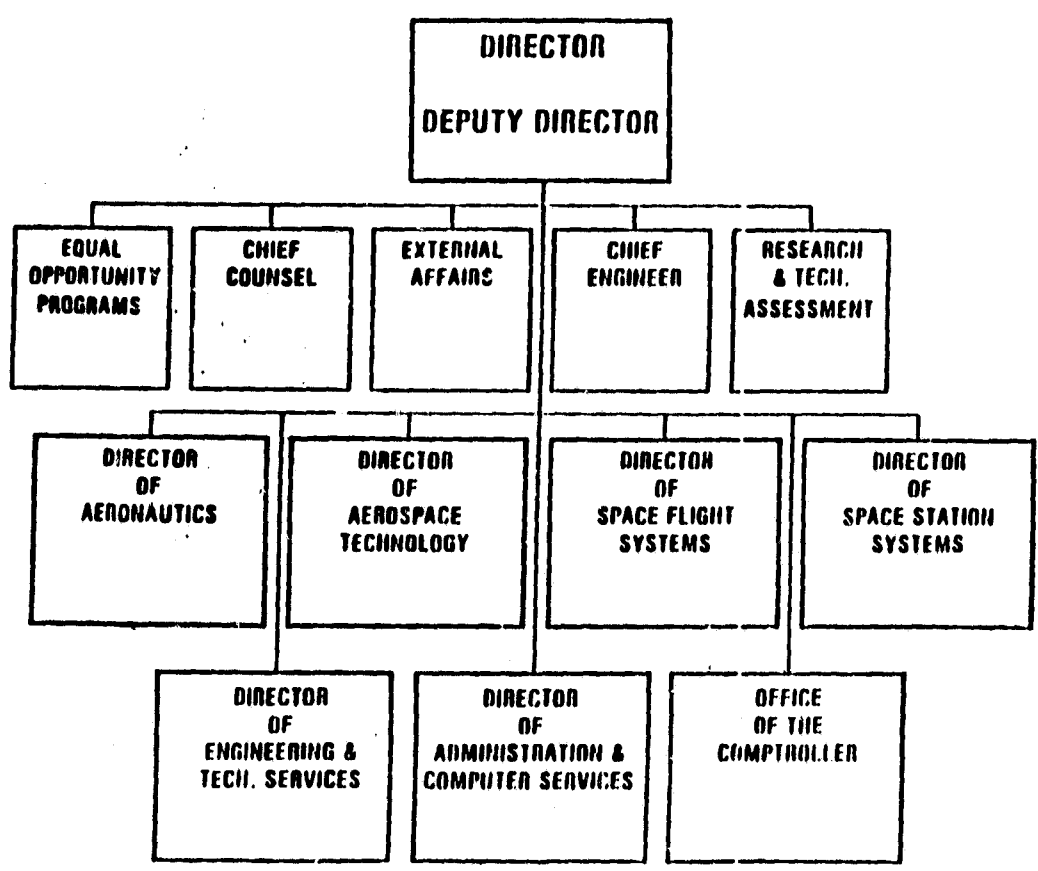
DIRECTOR
DEPUTY DIRECTOR

EQUAL OPPORTUNITY PROGRAMS

CHIEF COUNSEL

EXTERNAL AFFAIRS

CHIEF ENGINEER

RESEARCH & TECH. ASSESSMENT

DIRECTOR OF AERONAUTICS

DIRECTOR OF AEROSPACE TECHNOLOGY

DIRECTOR OF SPACE FLIGHT SYSTEMS

DIRECTOR OF SPACE STATION SYSTEMS

DIRECTOR OF ENGINEERING & TECH. SERVICES

DIRECTOR OF ADMINISTRATION & COMPUTER SERVICES

OFFICE OF THE COMPTROLLER